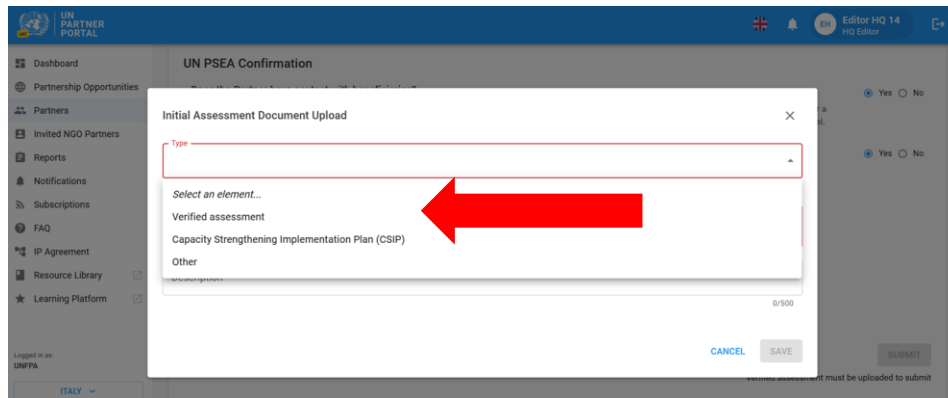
UN PARTNER PORTAL

EH Editor HQ 14
HQ Editor

Dashboard
Partnership Opportunities
Partners
Invited NGO Partners
Reports
Notifications
Subscriptions
FAQ
IP Agreement
Resource Library
Learning Platform

Logged in as:
UNFPA

ITALY

UN PSEA Confirmation

Yes No

Yes No

Initial Assessment Document Upload

Type

Select an element...
Verified assessment
Capacity Strengthening Implementation Plan (CSIP)
Other

Description

0/500

CANCEL SAVE

SUBMIT

Verified assessment must be uploaded to submit